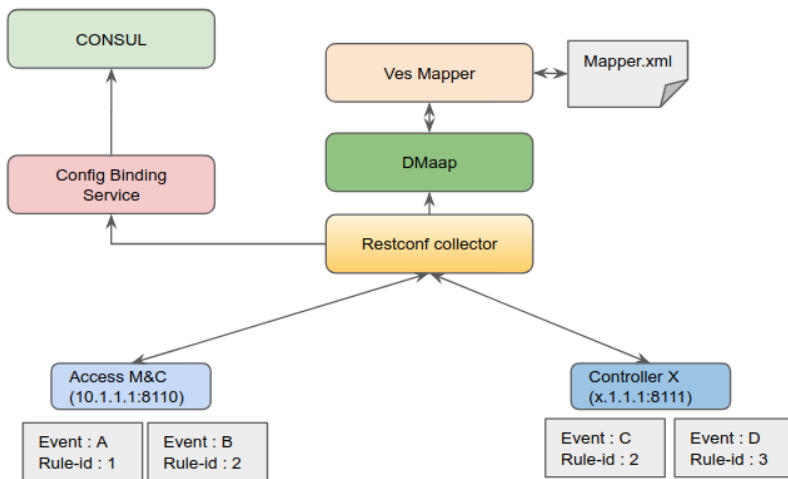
CONSUL

Ves Mapper

Mapper.xml

DMaap

Config Binding Service

Restconf collector

Access M&C
(10.1.1.1:8110)

Controller X
(x.1.1.1:8111)

Event : A
Rule-id : 1

Event : B
Rule-id : 2

Event : C
Rule-id : 2

Event : D
Rule-id : 3